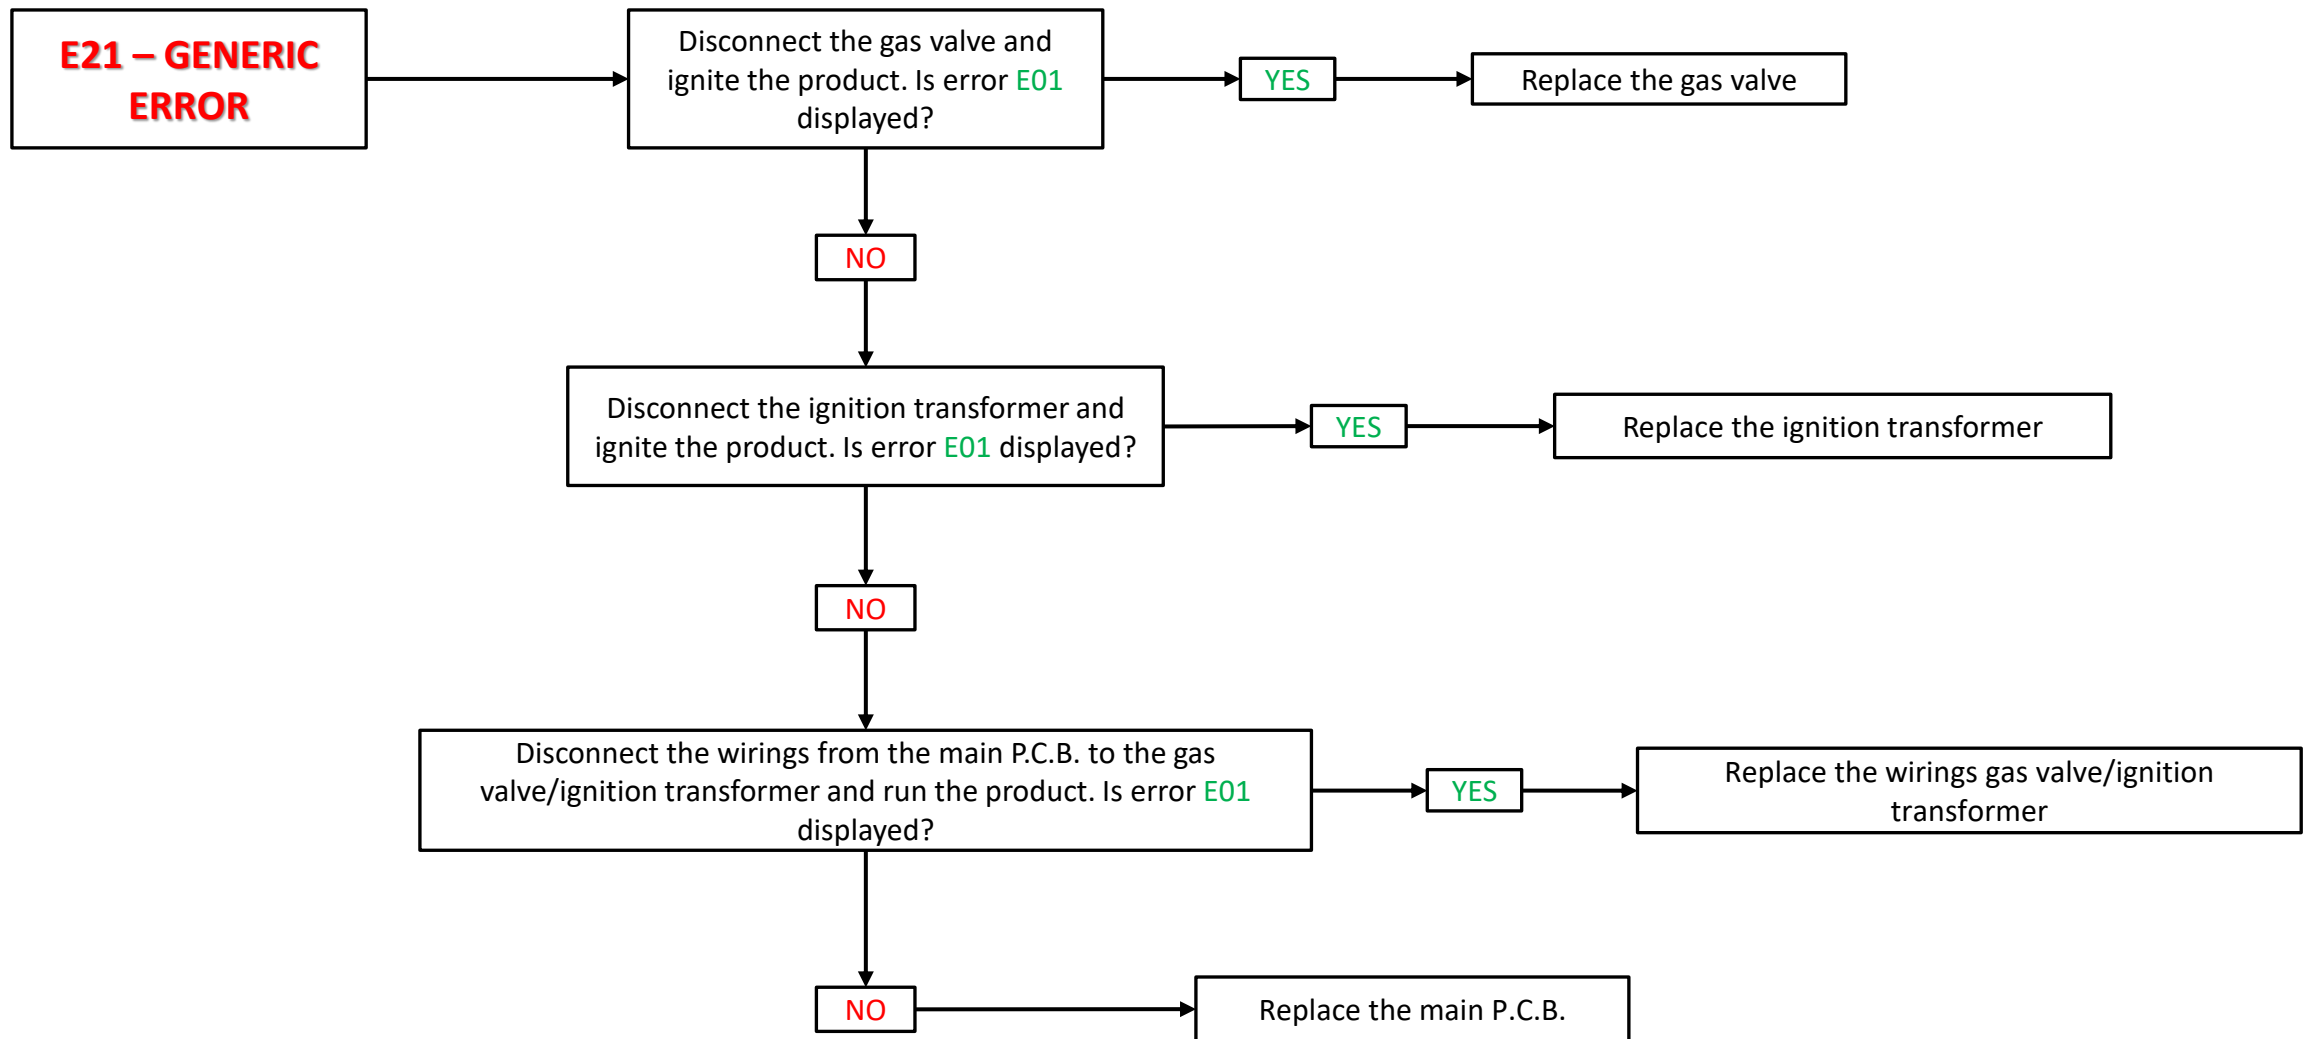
E21 – GENERIC ERROR

Disconnect the gas valve and ignite the product. Is error E01 displayed?

YES

Replace the gas valve

NO

Disconnect the ignition transformer and ignite the product. Is error E01 displayed?

YES

Replace the ignition transformer

NO

Disconnect the wirings from the main P.C.B. to the gas valve/ignition transformer and run the product. Is error E01 displayed?

YES

Replace the wirings gas valve/ignition transformer

NO

Replace the main P.C.B.